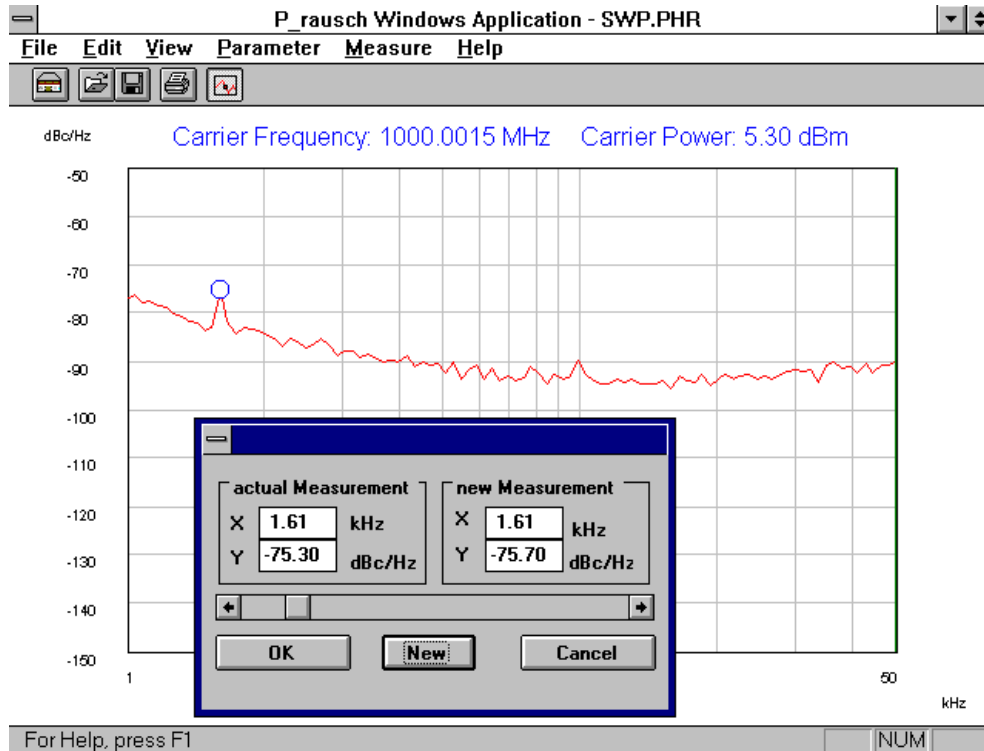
P_rausch Windows Application - SWP.PHR

File Edit View Parameter Measure Help

dBc/Hz

Carrier Frequency: 1000.0015 MHz Carrier Power: 5.30 dBm

-50
-60
-70
-80
-90
-100
-110
-120
-130
-140
-150

1

50

kHz

actual Measurement
X 1.61 kHz
Y -75.30 dBc/Hz

new Measurement
X 1.61 kHz
Y -75.70 dBc/Hz

OK
New
Cancel

For Help, press F1

NUM